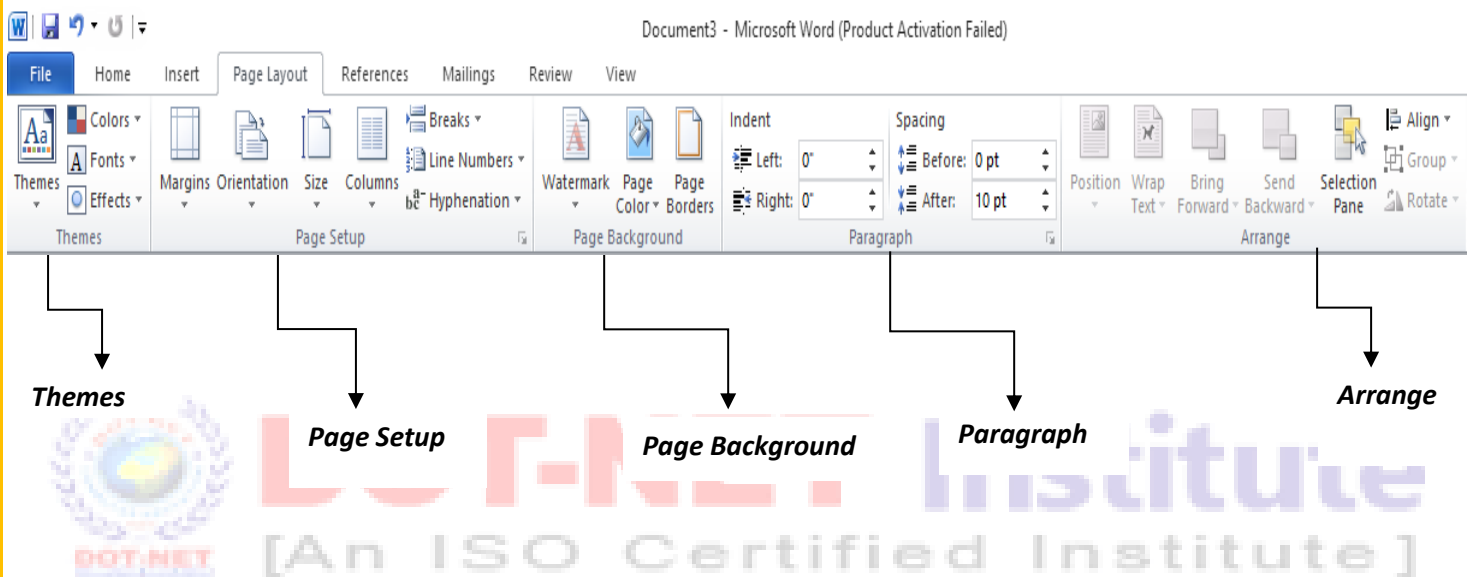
Document3 - Microsoft Word (Product Activation Failed)

File Home Insert Page Layout References Mailings Review View

Themes Colors Fonts Effects
Themes

Margins Orientation Size Columns Breaks Line Numbers Hyphenation
Page Setup

Watermark Page Color Page Borders
Page Background

Indent
Left: 0"
Right: 0"
Spacing
Before: 0 pt
After: 10 pt
Paragraph

Position Wrap Text Bring Forward Send Backward Selection Pane Align Group Rotate
Arrange

Themes

Page Setup

Page Background

Paragraph

Arrange

DOT-NET

DOT-NET Institute

[An ISO Certified Institute]